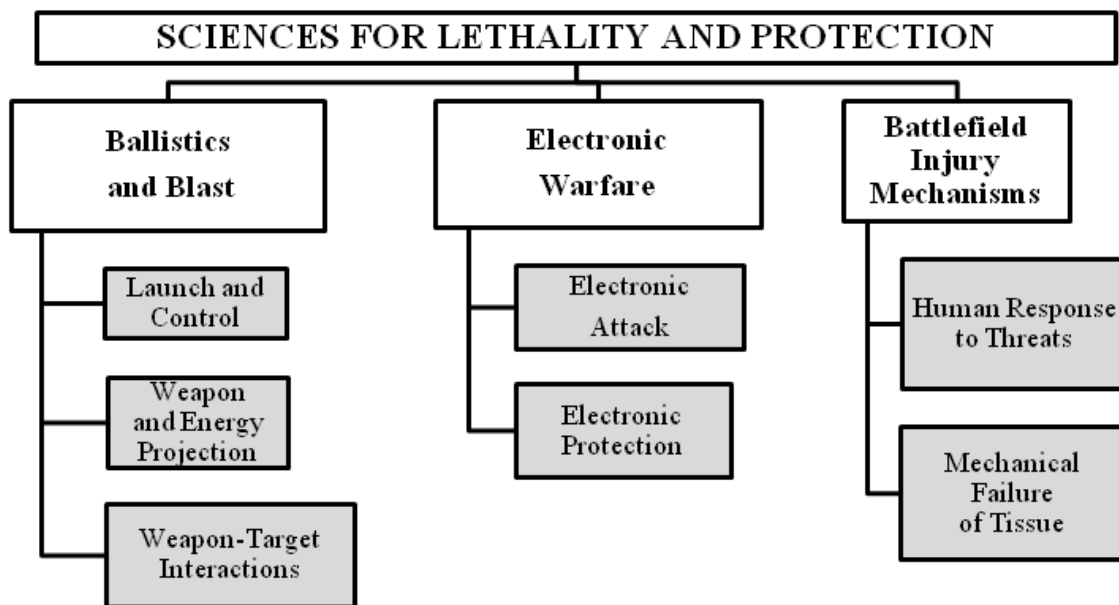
SCIENCES FOR LETHALITY AND PROTECTION

Ballistics and Blast

Launch and Control

Weapon and Energy Projection

Weapon-Target Interactions

Electronic Warfare

Electronic Attack

Electronic Protection

Battlefield Injury Mechanisms

Human Response to Threats

Mechanical Failure of Tissue